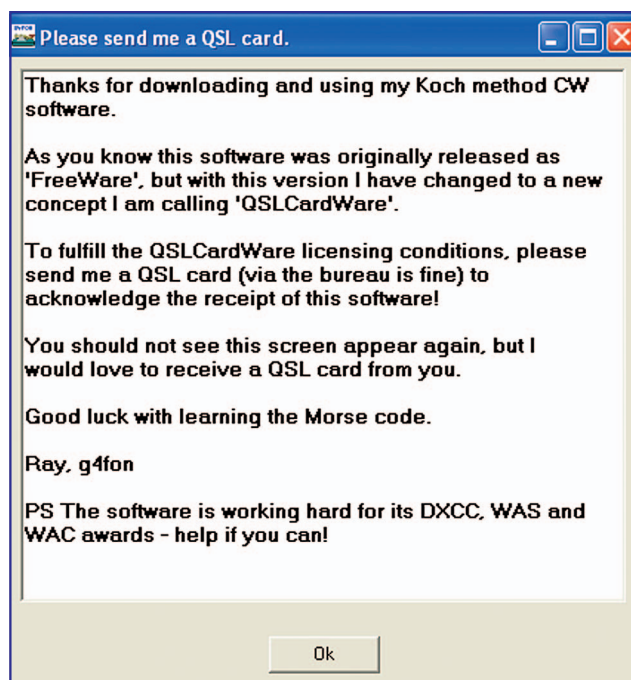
Please send me a QSL card.

Thanks for downloading and using my Koch method CW software.

As you know this software was originally released as 'FreeWare', but with this version I have changed to a new concept I am calling 'QSLCardWare'.

To fulfill the QSLCardWare licensing conditions, please send me a QSL card (via the bureau is fine) to acknowledge the receipt of this software!

You should not see this screen appear again, but I would love to receive a QSL card from you.

Good luck with learning the Morse code.

Ray, g4fon

PS The software is working hard for its DXCC, WAS and WAC awards - help if you can!

Ok